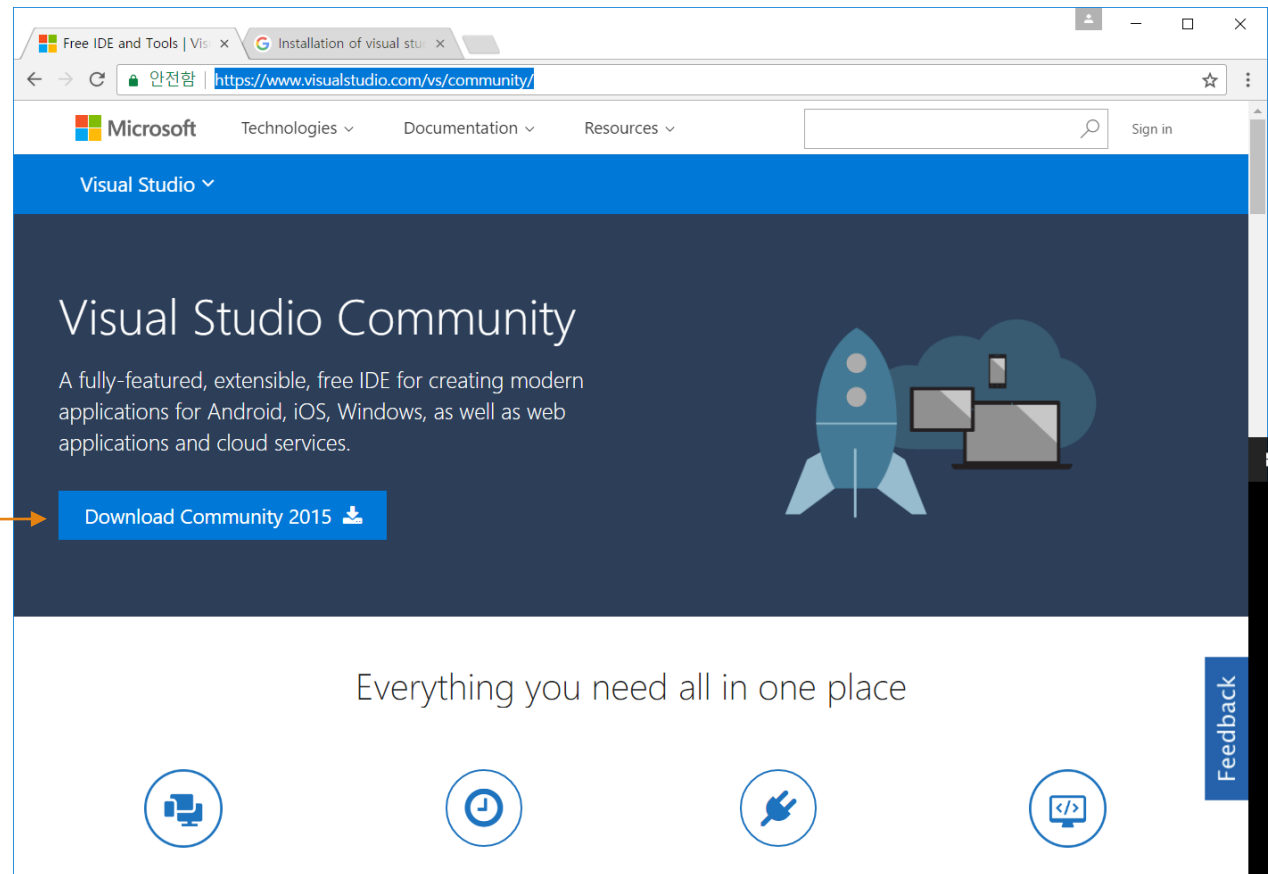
Free IDE and Tools | Vis ×
Installation of visual stu ×

안전함 | https://www.visualstudio.com/vs/community/

Microsoft Technologies Documentation Resources Sign in

Visual Studio

Visual Studio Community

A fully-featured, extensible, free IDE for creating modern applications for Android, iOS, Windows, as well as web applications and cloud services.

Download Community 2015

Everything you need all in one place

Feedback